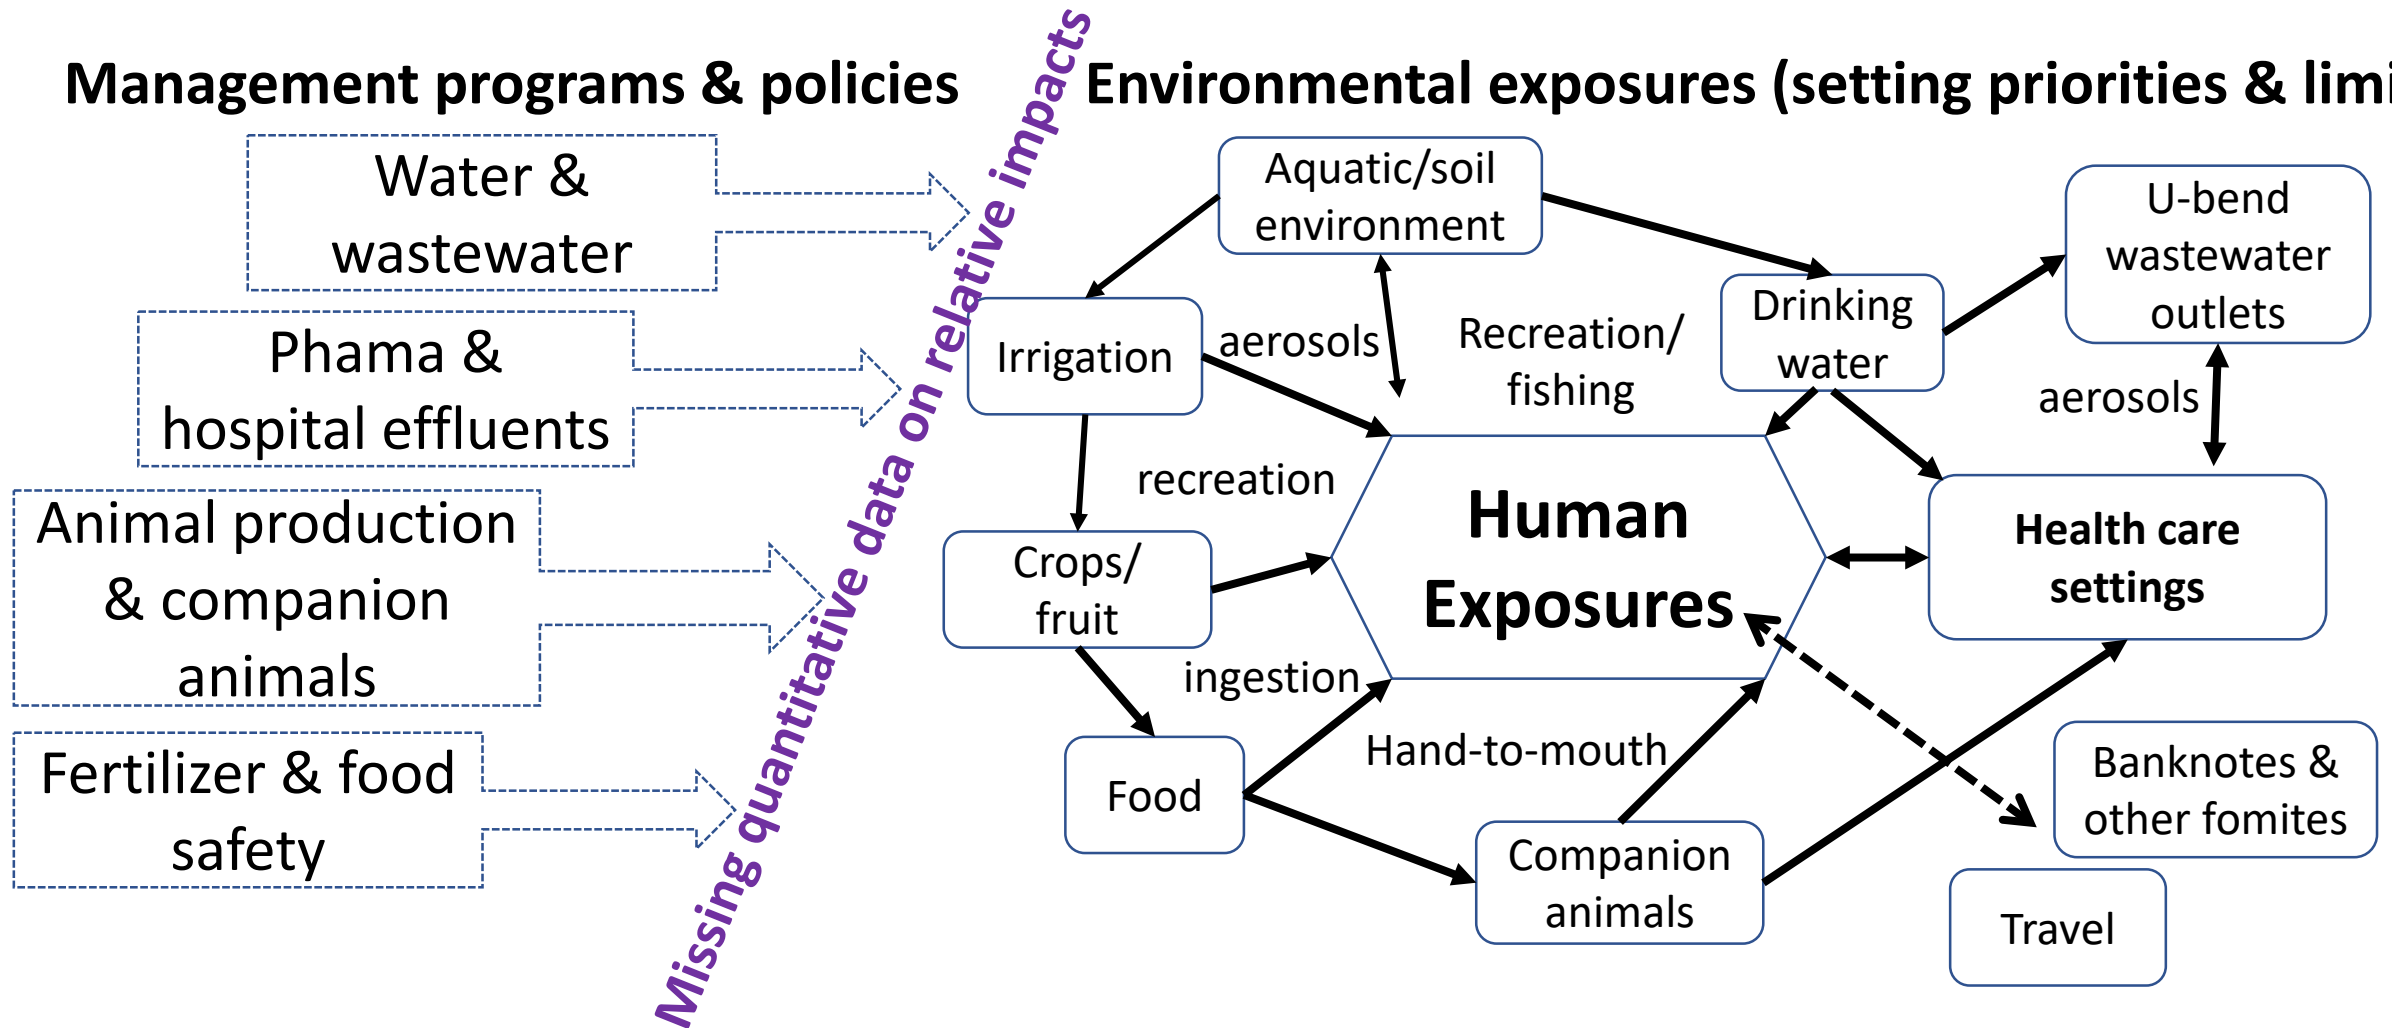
Management programs & policies

Water & wastewater

Phama & hospital effluents

Animal production & companion animals

Fertilizer & food safety

Missing quantitative data on relative impacts

Environmental exposures (setting priorities & limi

Aquatic/soil environment

Irrigation

aerosols

Recreation/ fishing

Drinking water

U-bend wastewater outlets

aerosols

recreation

Human Exposures

Health care settings

Crops/ fruit

ingestion

Food

Hand-to-mouth

Companion animals

Banknotes & other fomites

Travel